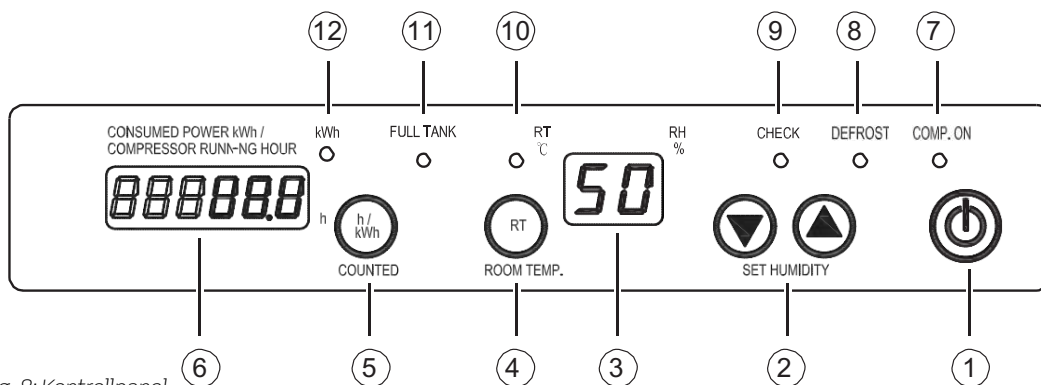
12 11 10 9 8 7

CONSUMED POWER kWh / COMPRESSOR RUNN-NG HOUR

kWh

FULL TANK

RT ℃

RH %

CHECK

DEFROST

COMP. ON

888888.8

h

h/kWh

COUNTED

RT

ROOM TEMP.

50

SET HUMIDITY

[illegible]g. 8: Kontrollpanel

6 5 4 3 2 1